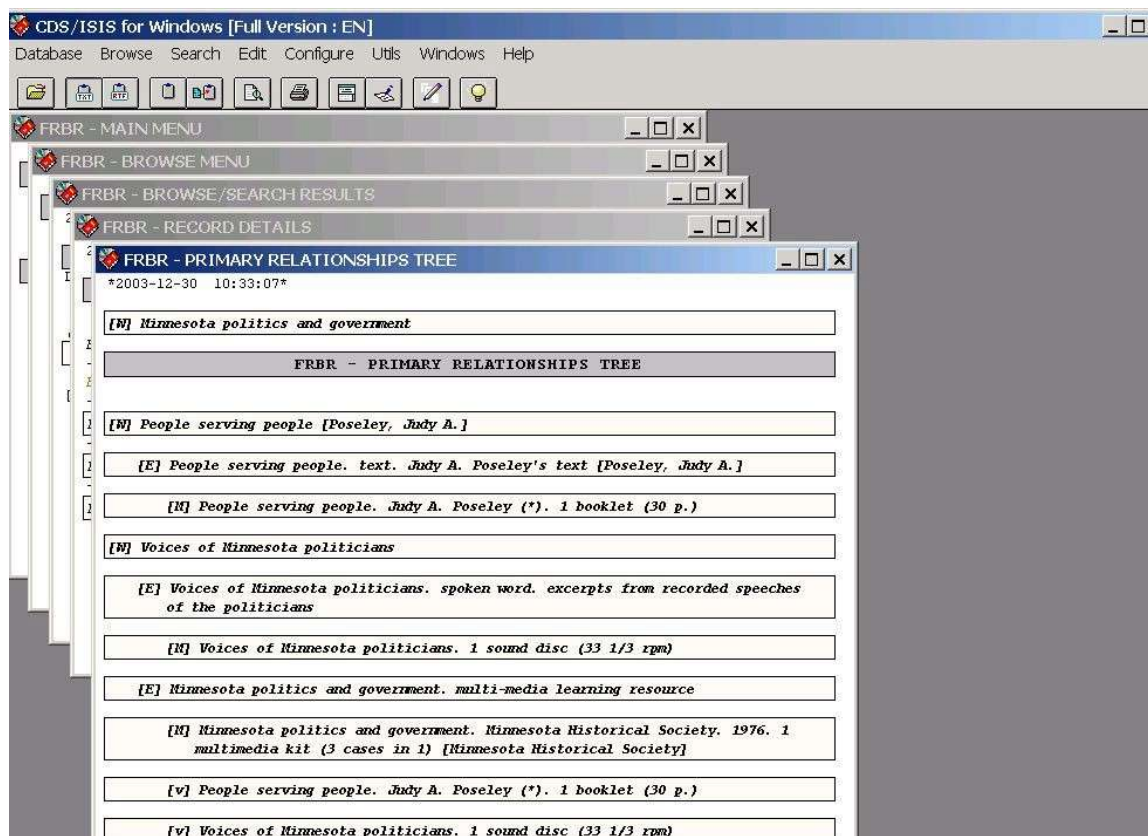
CDS/ISIS for Windows [Full Version : EN]
Database Browse Search Edit Configure Utils Windows Help

FRBR - MAIN MENU
FRBR - BROWSE MENU
FRBR - BROWSE/SEARCH RESULTS
FRBR - RECORD DETAILS
FRBR - PRIMARY RELATIONSHIPS TREE

*2003-12-30 10:33:07*

[W] Minnesota politics and government

FRBR - PRIMARY RELATIONSHIPS TREE

[W] People serving people [Poseley, Judy A.]

[E] People serving people. text. Judy A. Poseley's text [Poseley, Judy A.]

[M] People serving people. Judy A. Poseley (*). 1 booklet (30 p.)

[W] Voices of Minnesota politicians

[E] Voices of Minnesota politicians. spoken word. excerpts from recorded speeches of the politicians

[M] Voices of Minnesota politicians. 1 sound disc (33 1/3 rpm)

[E] Minnesota politics and government. multi-media learning resource

[M] Minnesota politics and government. Minnesota Historical Society. 1976. 1 multimedia kit (3 cases in 1) [Minnesota Historical Society]

[v] People serving people. Judy A. Poseley (*). 1 booklet (30 p.)

[v] Voices of Minnesota politicians. 1 sound disc (33 1/3 rpm)